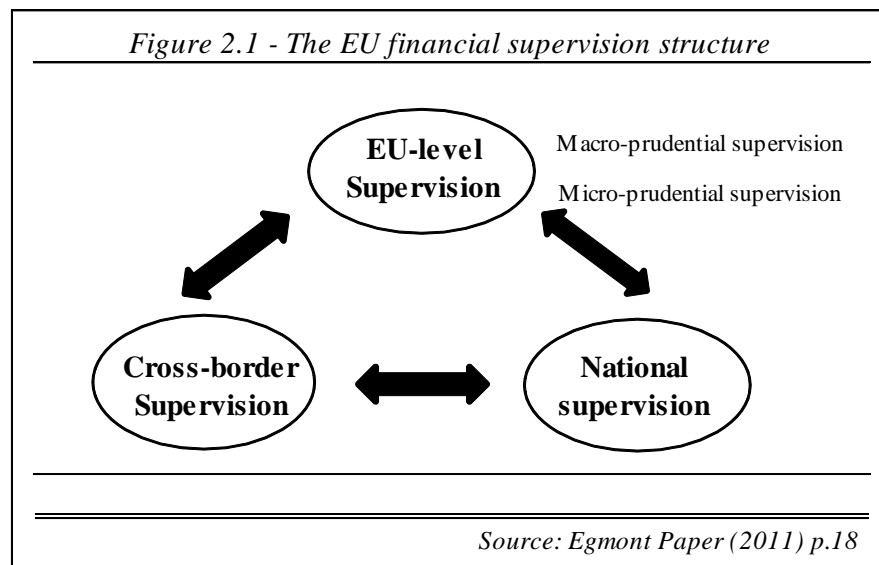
Figure 2.1 - The EU financial supervision structure

EU-level Supervision

Macro-prudential supervision

Micro-prudential supervision

Cross-border Supervision

National supervision

Source: Egmont Paper (2011) p.18